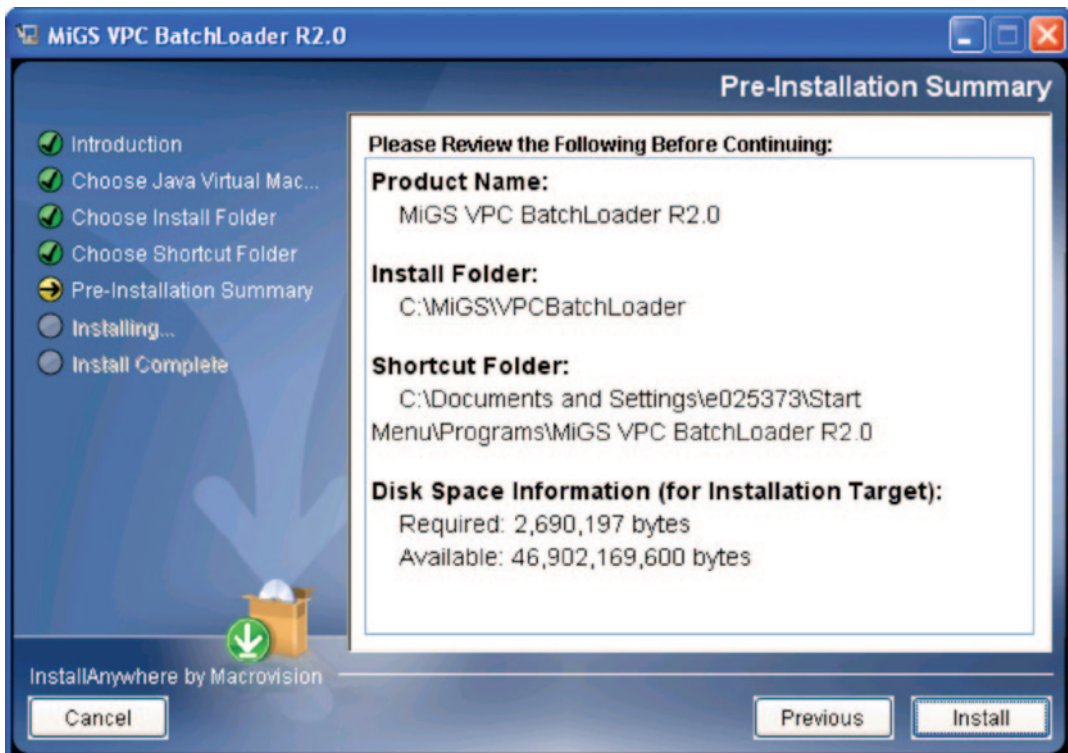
MiGS VPC BatchLoader R2.0

Pre-Installation Summary

Introduction
Choose Java Virtual Mac...
Choose Install Folder
Choose Shortcut Folder
Pre-Installation Summary
Installing...
Install Complete

Please Review the Following Before Continuing:

Product Name:
MiGS VPC BatchLoader R2.0

Install Folder:
C:\MiGS\VPCBatchLoader

Shortcut Folder:
C:\Documents and Settings\e025373\Start Menu\Programs\MiGS VPC BatchLoader R2.0

Disk Space Information (for Installation Target):
Required: 2,690,197 bytes
Available: 46,902,169,600 bytes

InstallAnywhere by Macrovision

Cancel

Previous

Install